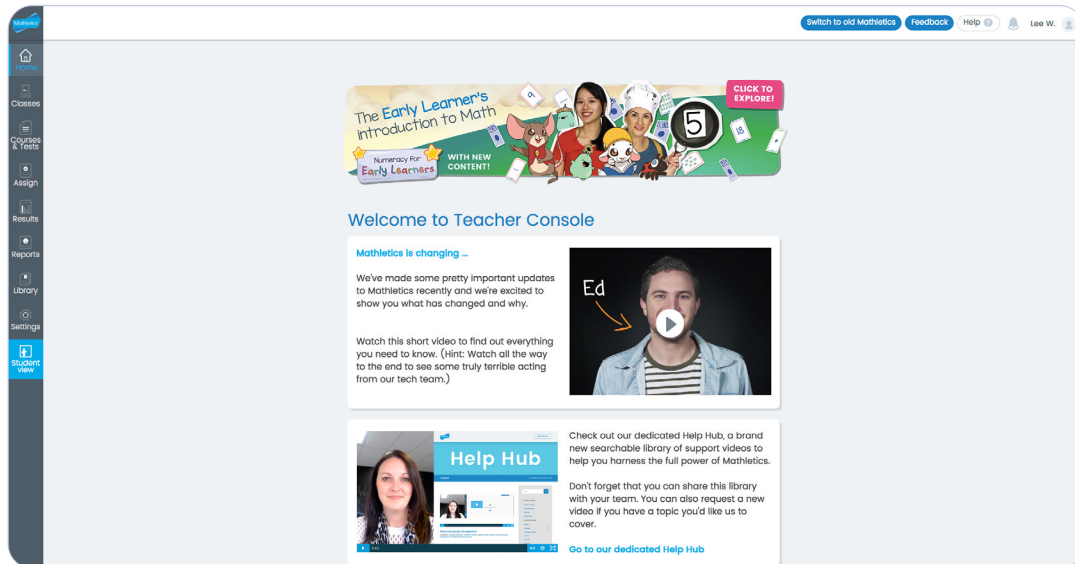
Mathletics

Home
Classes
Courses & Tests
Assign
Results
Reports
Library
Settings
Student view

Switch to old Mathletics Feedback Help Lee W.

The Early Learner's introduction to Math
Numeracy For Early Learners
WITH NEW CONTENT!
CLICK TO EXPLORE!
5

Welcome to Teacher Console

Mathletics is changing ...

We've made some pretty important updates to Mathletics recently and we're excited to show you what has changed and why.

Watch this short video to find out everything you need to know. (Hint: Watch all the way to the end to see some truly terrible acting from our tech team.)

Ed

Help Hub

Check out our dedicated Help Hub, a brand new searchable library of support videos to help you harness the full power of Mathletics.

Don't forget that you can share this library with your team. You can also request a new video if you have a topic you'd like us to cover.

Go to our dedicated Help Hub